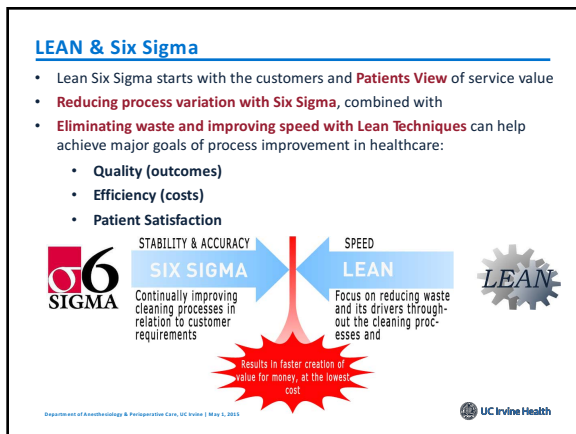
LEAN & Six Sigma

- Lean Six Sigma starts with the customers and **Patients View** of service value
- **Reducing process variation with Six Sigma**, combined with
- **Eliminating waste and improving speed with Lean Techniques** can help achieve major goals of process improvement in healthcare:
  - **Quality (outcomes)**
  - **Efficiency (costs)**
  - **Patient Satisfaction**

$\sigma$6 SIGMA

STABILITY & ACCURACY

SIX SIGMA

Continually improving cleaning processes in relation to customer requirements

SPEED

LEAN

Focus on reducing waste and its drivers throughout the cleaning processes and

LEAN

Results in faster creation of value for money, at the lowest cost

Department of Anesthesiology & Perioperative Care, UC Irvine | May 1, 2015

UC Irvine Health